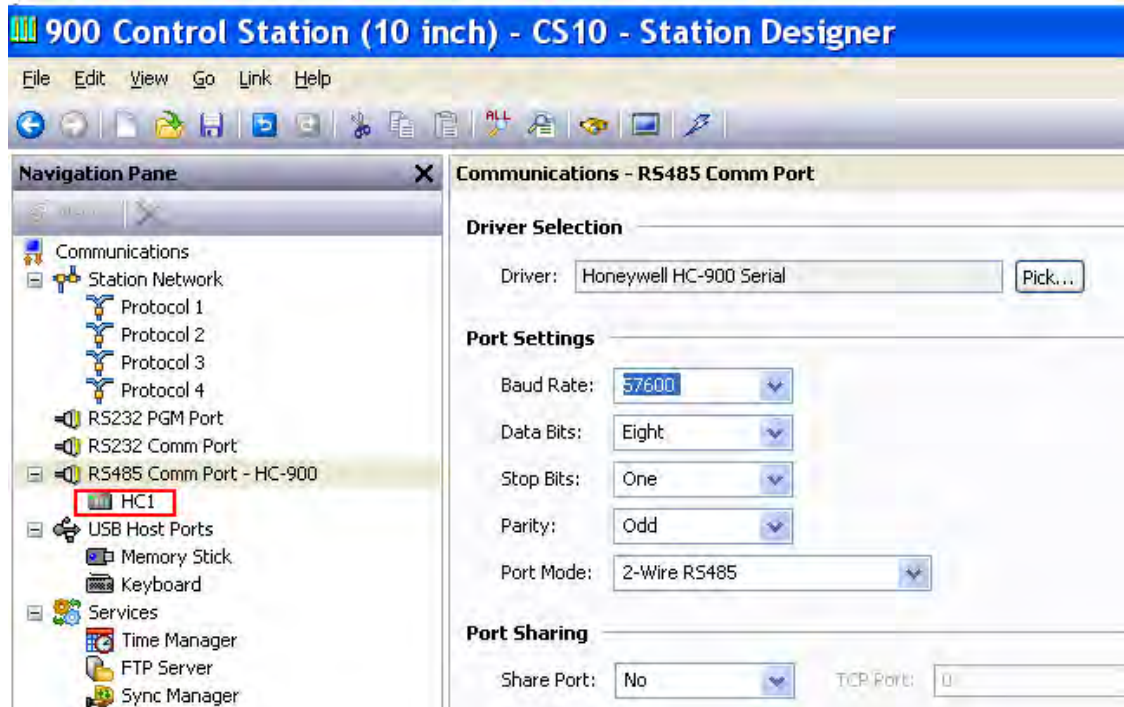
900 Control Station (10 inch) - CS10 - Station Designer

File Edit View Go Link Help

Navigation Pane

Communications
Station Network
Protocol 1
Protocol 2
Protocol 3
Protocol 4
RS232 PGM Port
RS232 Comm Port
RS485 Comm Port - HC-900
HC1
USB Host Ports
Memory Stick
Keyboard
Services
Time Manager
FTP Server
Sync Manager

Communications - RS485 Comm Port

Driver Selection

Driver: Honeywell HC-900 Serial Pick...

Port Settings

Baud Rate: 57600
Data Bits: Eight
Stop Bits: One
Parity: Odd
Port Mode: 2-Wire RS485

Port Sharing

Share Port: No TCP Port: 0